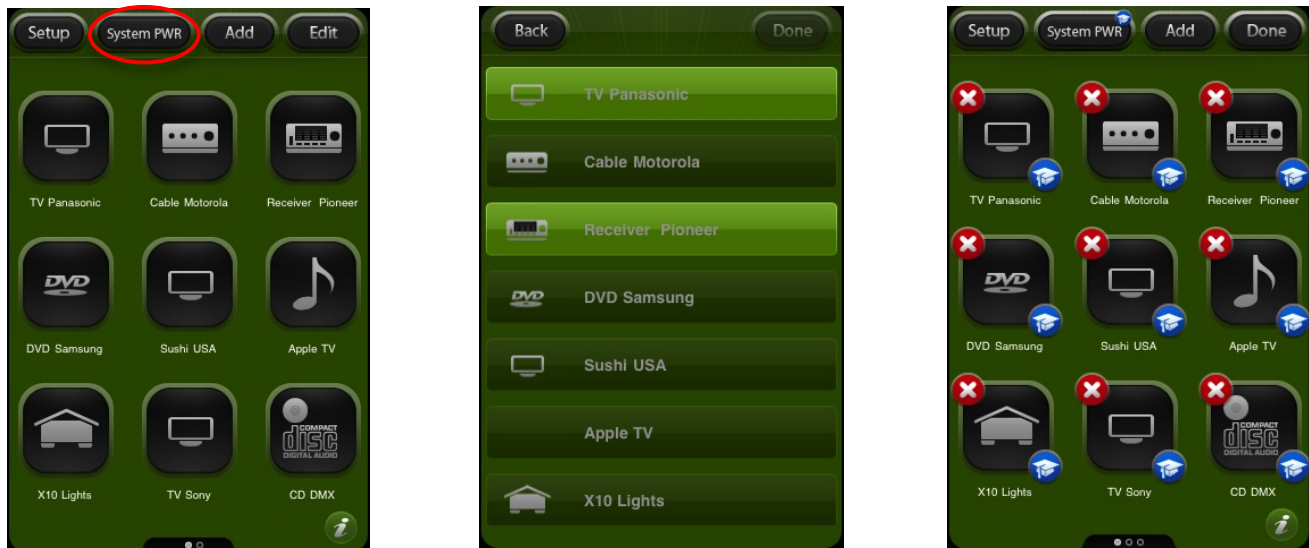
Setup System PWR Add Edit

TV Panasonic
Cable Motorola
Receiver Pioneer
DVD
DVD Samsung
Sushi USA
Apple TV
X10 Lights
TV Sony
COMPACT disc DIGITAL AUDIO
CD DMX

Back Done

TV Panasonic
Cable Motorola
Receiver Pioneer
DVD
DVD Samsung
Sushi USA
Apple TV
X10 Lights

Setup System PWR Add Done

TV Panasonic
Cable Motorola
Receiver Pioneer
DVD
DVD Samsung
Sushi USA
Apple TV
X10 Lights
TV Sony
COMPACT disc DIGITAL AUDIO
CD DMX